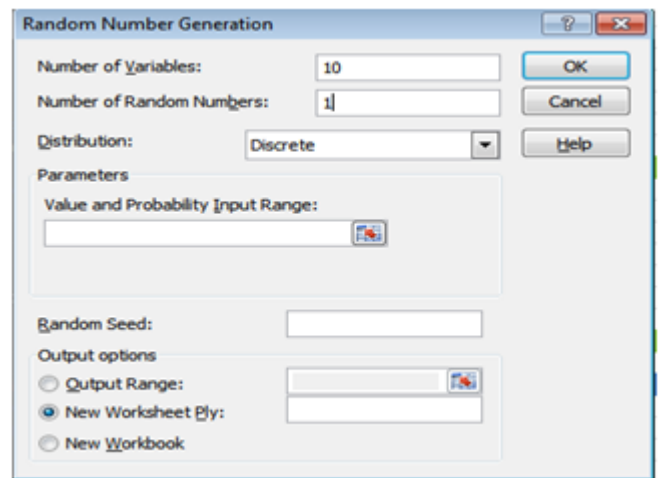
Random Number Generation

?

Number of Variables: 10

Number of Random Numbers: 1

Distribution: Discrete

Parameters

Value and Probability Input Range:

Random Seed:

Output options

Output Range:

New Worksheet Ply:

New Workbook

OK

Cancel

Help